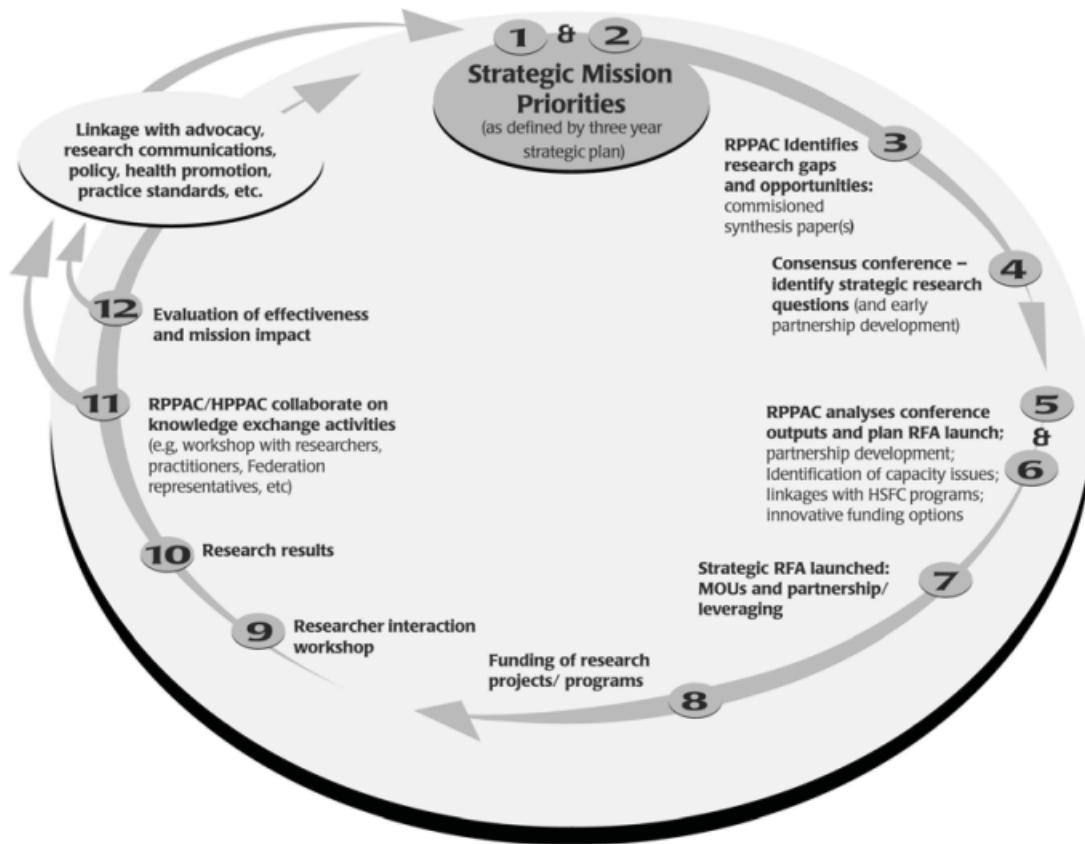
1 & 2
Strategic Mission Priorities
(as defined by three year strategic plan)

Linkage with advocacy, research communications, policy, health promotion, practice standards, etc.

3
RPPAC Identifies research gaps and opportunities: commisioned synthesis paper(s)

4
Consensus conference – identify strategic research questions (and early partnership development)

5 & 6
RPPAC analyses conference outputs and plan RFA launch; partnership development; Identification of capacity issues; linkages with HSFC programs; innovative funding options

7
Strategic RFA launched: MOUs and partnership/ leveraging

8
Funding of research projects/ programs

9
Researcher interaction workshop

10
Research results

11
RPPAC/HPPAC collaborate on knowledge exchange activities (e.g, workshop with researchers, practitioners, Federation representatives, etc)

12
Evaluation of effectiveness and mission impact